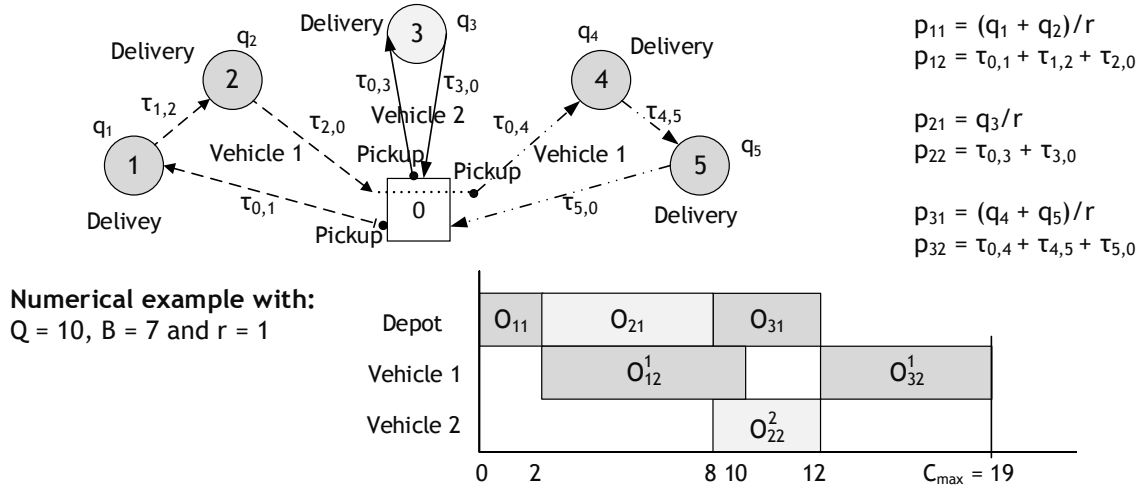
Delivery 3 $q_3$

Delivery $q_2$ 2

$q_4$ 4 Delivery

$\tau_{1,2}$

$\tau_{0,3}$ $\tau_{3,0}$

Vehicle 2

$\tau_{2,0}$

$\tau_{0,4}$

$\tau_{4,5}$

$q_1$ 1

Vehicle 1

Pickup

Pickup

Vehicle 1

5 $q_5$

0

$\tau_{0,1}$

$\tau_{5,0}$

Delivey

Pickup

Delivery

$p_{11} = (q_1 + q_2)/r$
$p_{12} = \tau_{0,1} + \tau_{1,2} + \tau_{2,0}$

$p_{21} = q_3/r$
$p_{22} = \tau_{0,3} + \tau_{3,0}$

$p_{31} = (q_4 + q_5)/r$
$p_{32} = \tau_{0,4} + \tau_{4,5} + \tau_{5,0}$

**Numerical example with:**
Q = 10, B = 7 and r = 1

Depot $O_{11}$ $O_{21}$ $O_{31}$

Vehicle 1 $O_{12}^1$ $O_{32}^1$

Vehicle 2 $O_{22}^2$

0 2 8 10 12 $C_{max}$ = 19